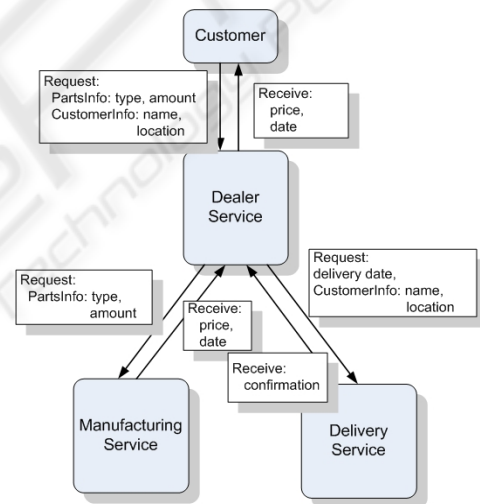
Customer

Request:
PartsInfo: type, amount
CustomerInfo: name, location

Receive:
price,
date

Dealer Service

Request:
PartsInfo: type, amount

Receive:
price,
date

Request:
delivery date,
CustomerInfo: name, location

Receive:
confirmation

Manufacturing Service

Delivery Service